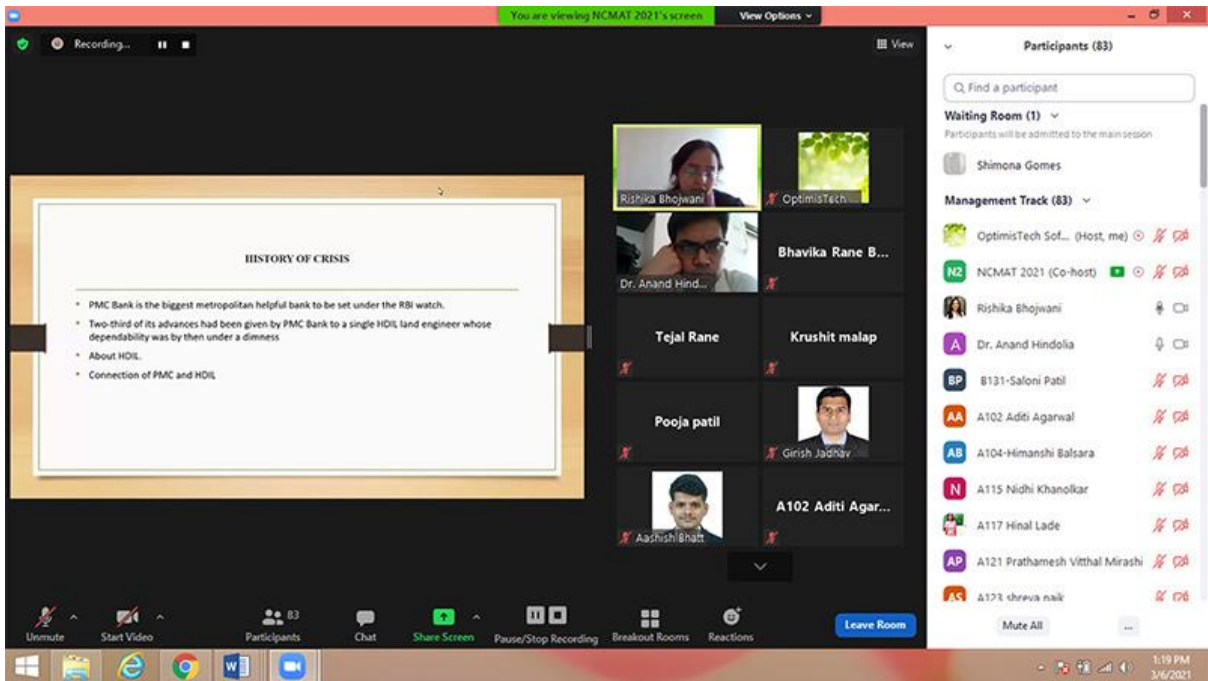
You are viewing NCMAT 2021's screen View Options

Recording...

View

HISTORY OF CRISIS

• PMC Bank is the biggest metropolitan helpful bank to be set under the RBI watch.
• Two-third of its advances had been given by PMC Bank to a single HDIL land engineer whose dependability was by then under a dimness
• About HDIL.
• Connection of PMC and HDIL

Rishika Bhojwani
OptimisTech
Dr. Anand Hind...
Bhavika Rane B...
Tejal Rane
Krushit malap
Pooja patil
Girish Jadhav
Aashish Bhatt
A102 Aditi Agar...

Participants (83)

Find a participant

Waiting Room (1)
Participants will be admitted to the main session
Shimona Gomes

Management Track (83)
OptimisTech Sof... (Host, me)
N2 NCMAT 2021 (Co-host)
Rishika Bhojwani
A Dr. Anand Hindolia
BP B131-Saloni Patil
AA A102 Aditi Agarwal
AB A104-Himanshi Balsara
N A115 Nidhi Khanolkar
A117 Hinal Lade
AP A121 Prathamesh Vitthal Mirashi
AS A123 shreya naik

Mute All ...

Unmute Start Video Participants 83 Chat Share Screen Pause/Stop Recording Breakout Rooms Reactions Leave Room

1:19 PM
3/6/2021